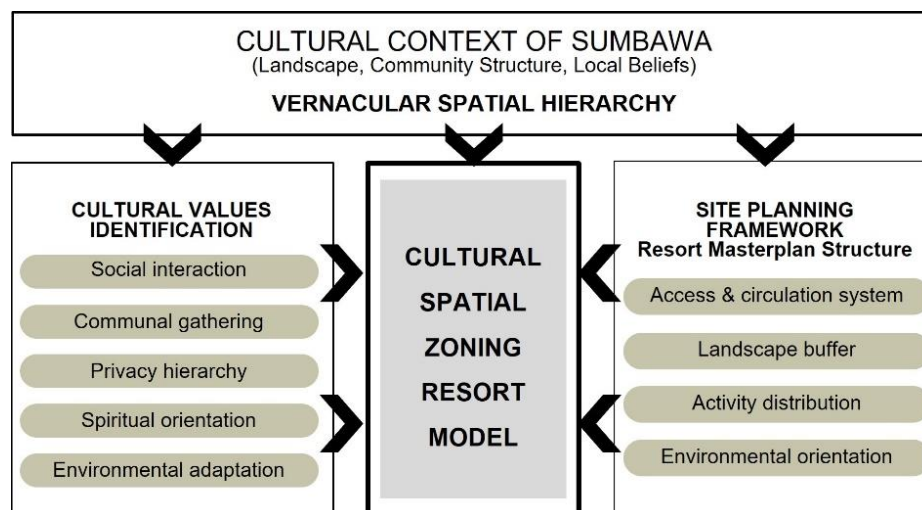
CULTURAL CONTEXT OF SUMBAWA
(Landscape, Community Structure, Local Beliefs)

VERNACULAR SPATIAL HIERARCHY

CULTURAL VALUES IDENTIFICATION

Social interaction

Communal gathering

Privacy hierarchy

Spiritual orientation

Environmental adaptation

CULTURAL SPATIAL ZONING RESORT MODEL

SITE PLANNING FRAMEWORK
Resort Masterplan Structure

Access & circulation system

Landscape buffer

Activity distribution

Environmental orientation